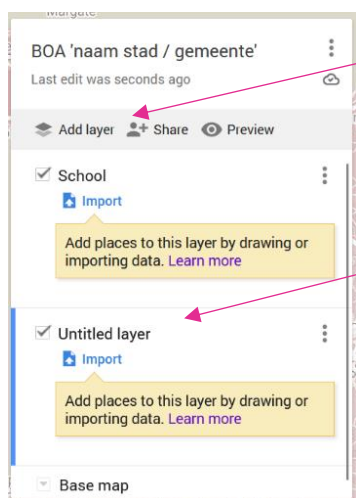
Margate

BOA 'naam stad / gemeente'

Last edit was seconds ago

Add layer Share Preview

School

Import

Add places to this layer by drawing or importing data. Learn more

Untitled layer

Import

Add places to this layer by drawing or importing data. Learn more

Base map